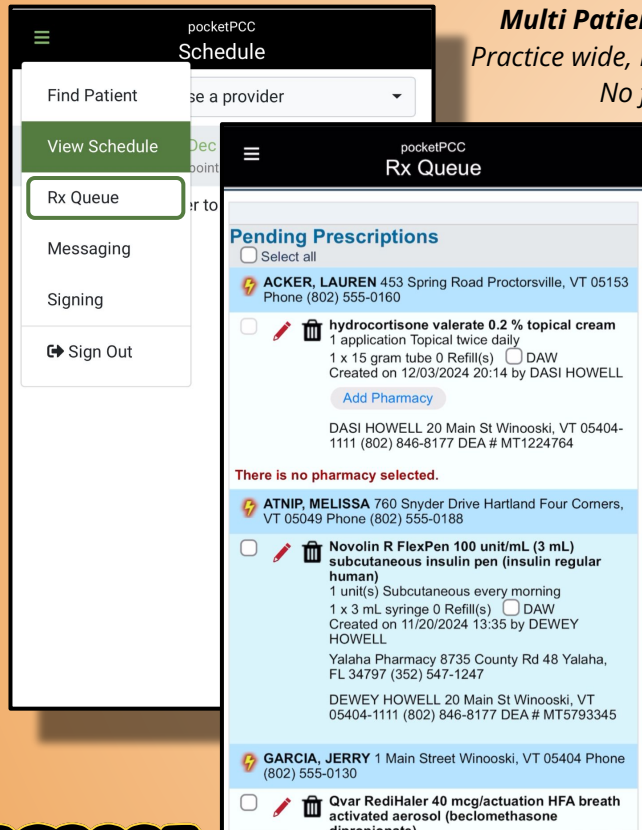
Multi Patie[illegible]
Practice wide, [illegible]
No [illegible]

pocketPCC
Schedule

Find Patient
View Schedule
Rx Queue
Messaging
Signing
Sign Out

se a provider
Dec
point
er to

pocketPCC
Rx Queue

Pending Prescriptions
Select all

ACKER, LAUREN 453 Spring Road Proctorsville, VT 05153 Phone (802) 555-0160

hydrocortisone valerate 0.2 % topical cream
1 application Topical twice daily
1 x 15 gram tube 0 Refill(s) DAW
Created on 12/03/2024 20:14 by DASI HOWELL

Add Pharmacy

DASI HOWELL 20 Main St Winooski, VT 05404-1111 (802) 846-8177 DEA # MT1224764

There is no pharmacy selected.

ATNIP, MELISSA 760 Snyder Drive Hartland Four Corners, VT 05049 Phone (802) 555-0188

Novolin R FlexPen 100 unit/mL (3 mL) subcutaneous insulin pen (insulin regular human)
1 unit(s) Subcutaneous every morning
1 x 3 mL syringe 0 Refill(s) DAW
Created on 11/20/2024 13:35 by DEWEY HOWELL

Yalaha Pharmacy 8735 County Rd 48 Yalaha, FL 34797 (352) 547-1247

DEWEY HOWELL 20 Main St Winooski, VT 05404-1111 (802) 846-8177 DEA # MT5793345

GARCIA, JERRY 1 Main Street Winooski, VT 05404 Phone (802) 555-0130

Qvar RediHaler 40 mcg/actuation HFA breath activated aerosol (beclomethasone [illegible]